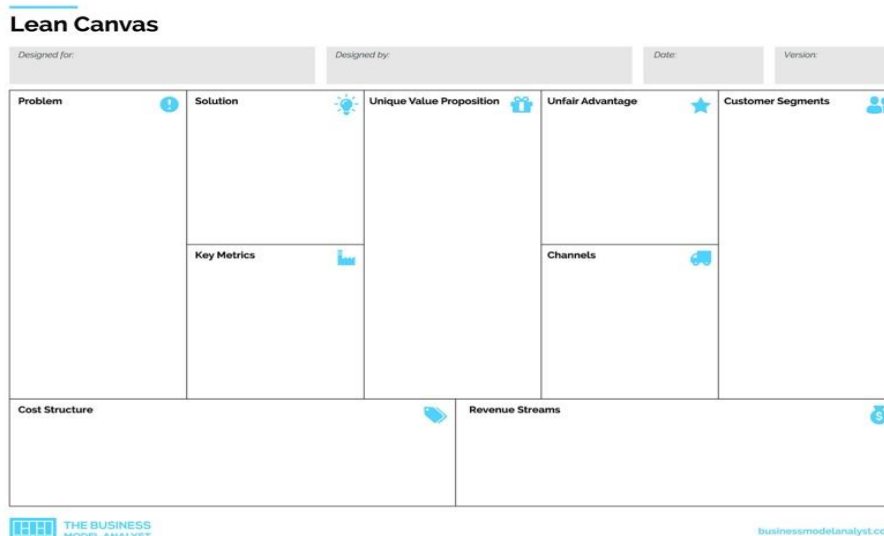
Lean Canvas

Designed for:

Designed by:

Date:

Version:

| Problem | Solution | Unique Value Proposition | Unfair Advantage | Customer Segments |
|---|---|---|---|---|
| | Key Metrics | | Channels | |

| Cost Structure | Revenue Streams |
|---|---|

THE BUSINESS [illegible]

businessmodelanalyst.co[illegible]